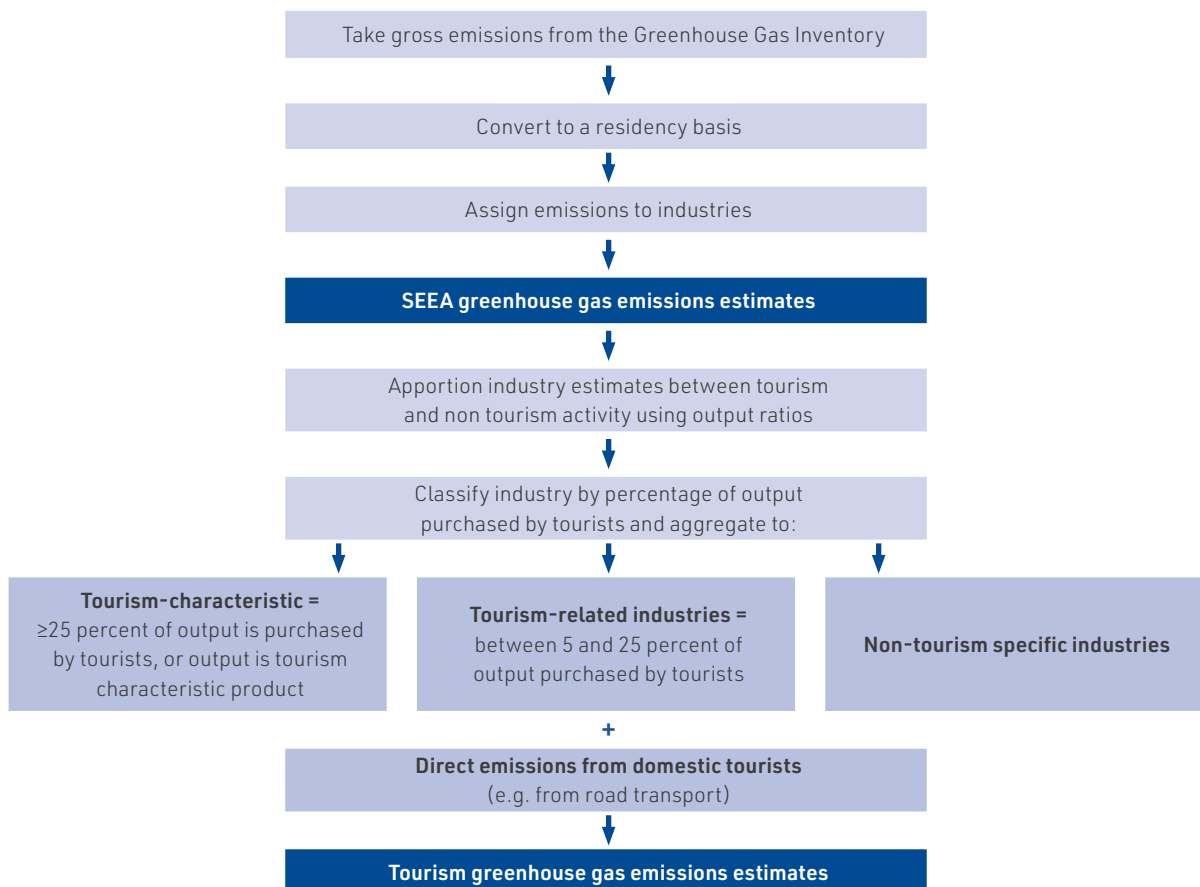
Take gross emissions from the Greenhouse Gas Inventory

Convert to a residency basis

Assign emissions to industries

SEEA greenhouse gas emissions estimates

Apportion industry estimates between tourism and non tourism activity using output ratios

Classify industry by percentage of output purchased by tourists and aggregate to:

Tourism-characteristic = ≥25 percent of output is purchased by tourists, or output is tourism characteristic product

Tourism-related industries = between 5 and 25 percent of output purchased by tourists

Non-tourism specific industries

+

Direct emissions from domestic tourists (e.g. from road transport)

Tourism greenhouse gas emissions estimates